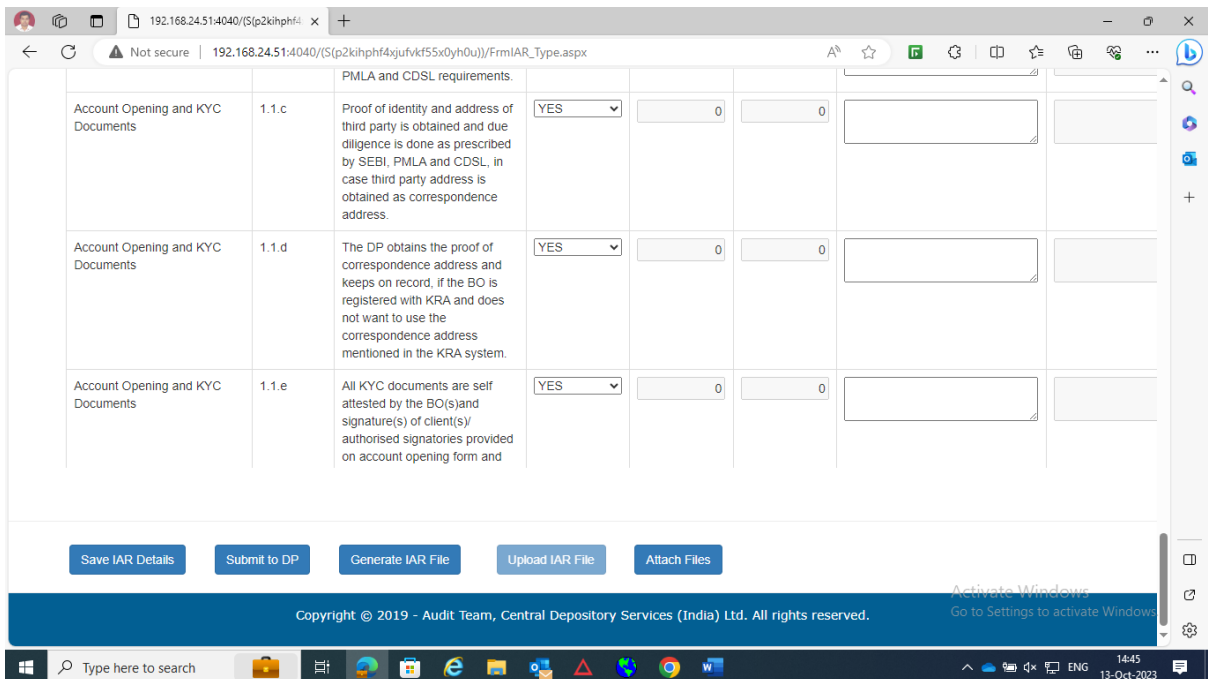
192.168.24.51:4040/(S(p2kihphf4

Not secure | 192.168.24.51:4040/(S(p2kihphf4xjufvkf55x0yh0u))/FrmIAR_Type.aspx

PMLA and CDSL requirements.

| Account Opening and KYC Documents | 1.1.c | Proof of identity and address of third party is obtained and due diligence is done as prescribed by SEBI, PMLA and CDSL, in case third party address is obtained as correspondence address. | YES | 0 | 0 |
|---|---|---|---|---|---|
| Account Opening and KYC Documents | 1.1.d | The DP obtains the proof of correspondence address and keeps on record, if the BO is registered with KRA and does not want to use the correspondence address mentioned in the KRA system. | YES | 0 | 0 |
| Account Opening and KYC Documents | 1.1.e | All KYC documents are self attested by the BO(s)and signature(s) of client(s)/ authorised signatories provided on account opening form and | YES | 0 | 0 |

Save IAR Details | Submit to DP | Generate IAR File | Upload IAR File | Attach Files

Copyright © 2019 - Audit Team, Central Depository Services (India) Ltd. All rights reserved.

Activate Windows
Go to Settings to activate Windows.

Type here to search

ENG 14:45 13-Oct-2023